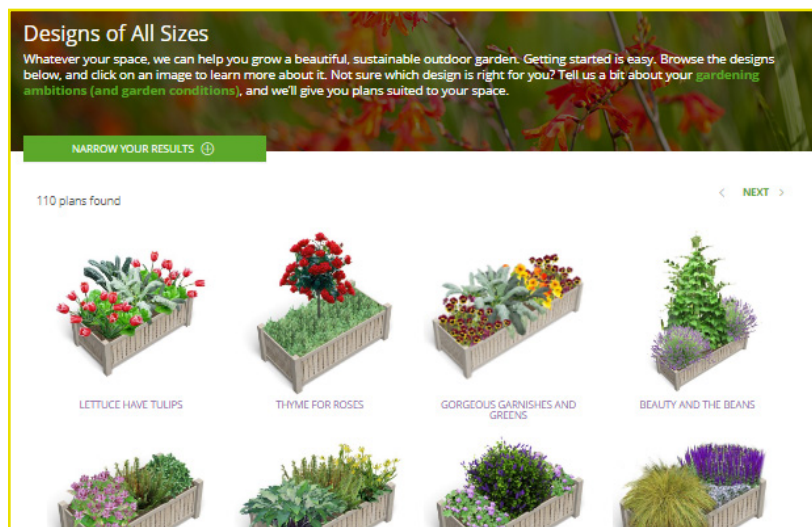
Designs of All Sizes

Whatever your space, we can help you grow a beautiful, sustainable outdoor garden. Getting started is easy. Browse the designs below, and click on an image to learn more about it. Not sure which design is right for you? Tell us a bit about your gardening ambitions (and garden conditions), and we'll give you plans suited to your space.

NARROW YOUR RESULTS

110 plans found

< NEXT >

LETTUCE HAVE TULIPS

THYME FOR ROSES

GORGEOUS GARNISHES AND GREENS

BEAUTY AND THE BEANS